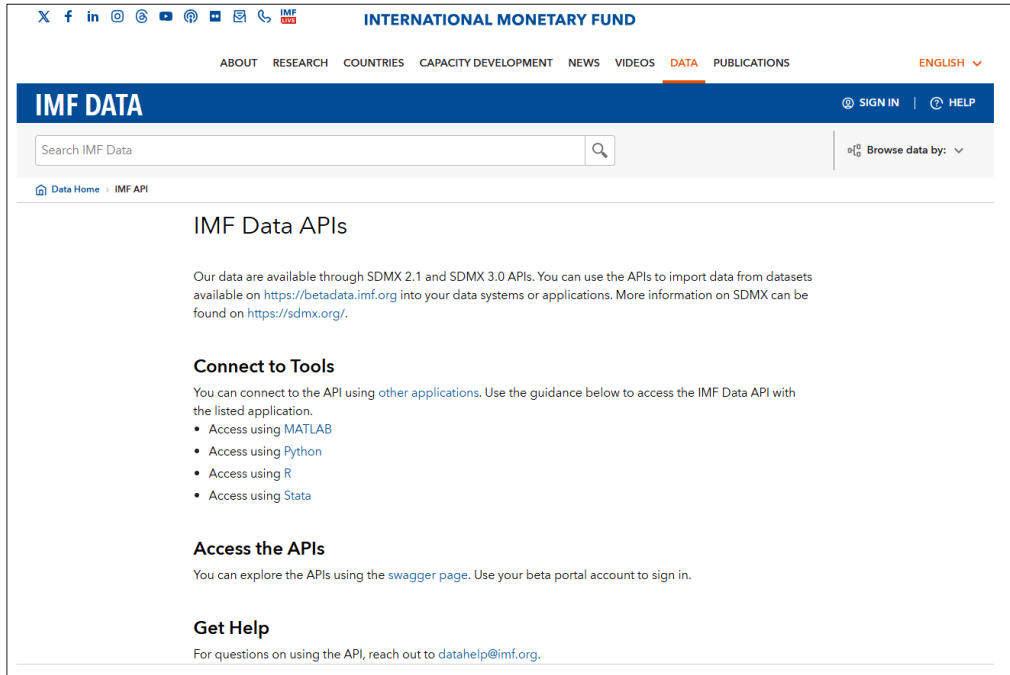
IMF LIVE

INTERNATIONAL MONETARY FUND

ABOUT RESEARCH COUNTRIES CAPACITY DEVELOPMENT NEWS VIDEOS DATA PUBLICATIONS

ENGLISH

IMF DATA

SIGN IN | HELP

Search IMF Data

Browse data by:

Data Home › IMF API

IMF Data APIs

Our data are available through SDMX 2.1 and SDMX 3.0 APIs. You can use the APIs to import data from datasets available on https://betadata.imf.org into your data systems or applications. More information on SDMX can be found on https://sdmx.org/.

Connect to Tools

You can connect to the API using other applications. Use the guidance below to access the IMF Data API with the listed application.

- Access using MATLAB
- Access using Python
- Access using R
- Access using Stata

Access the APIs

You can explore the APIs using the swagger page. Use your beta portal account to sign in.

Get Help

For questions on using the API, reach out to datahelp@imf.org.